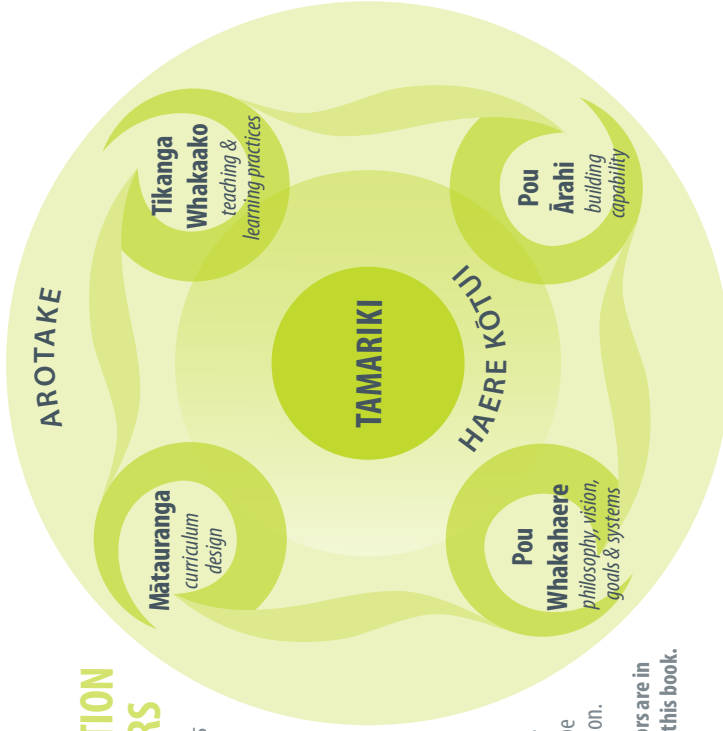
AROTAKE

Tikanga Whakaako
teaching & learning practices

Pou Ārahi
building capability

TAMARIKI

HAERE KŌTUI

Mātauranga
curriculum design

Pou Whakahaere
philosophy, vision, goals & systems

TION
RS

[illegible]e
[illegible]on.
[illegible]ors are in
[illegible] this book.